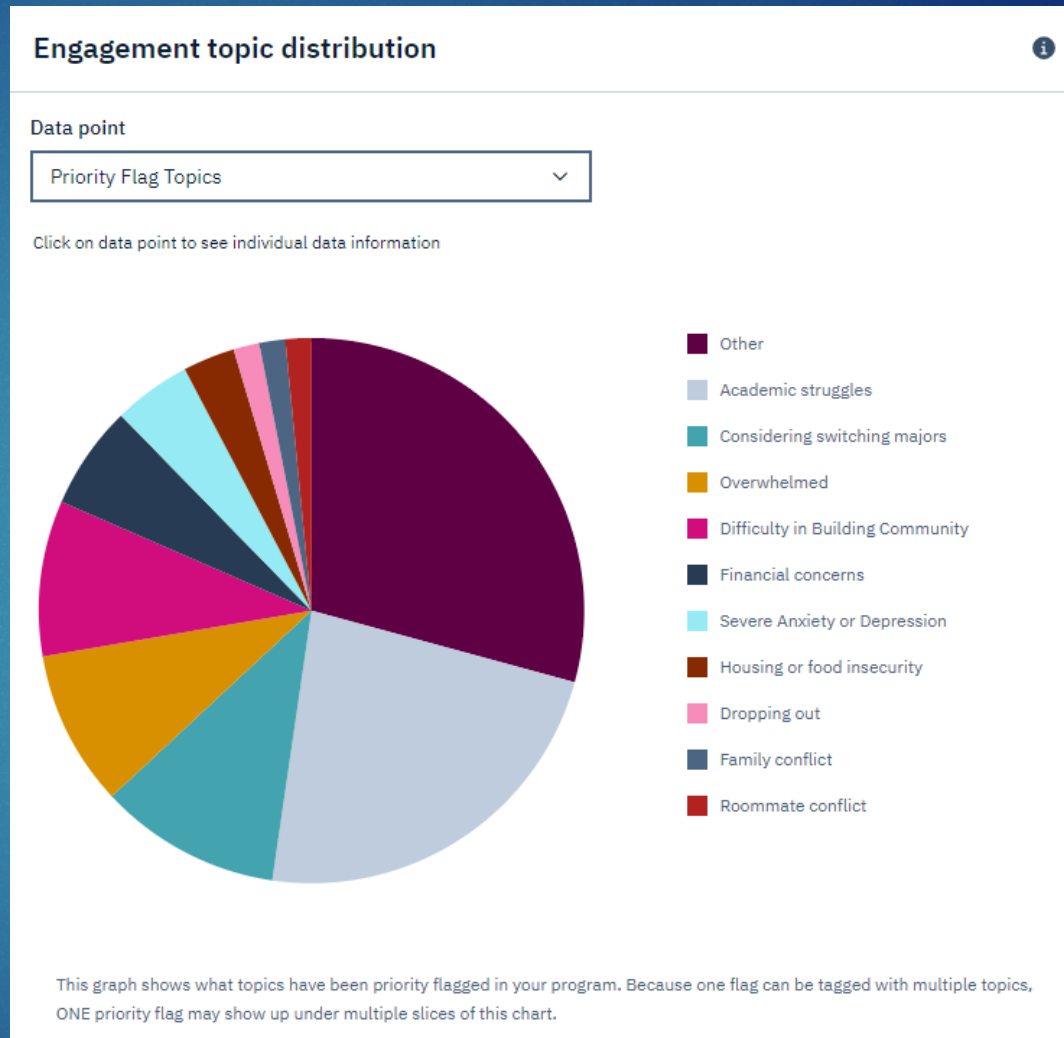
Engagement topic distribution

Data point

Priority Flag Topics

Click on data point to see individual data information

Other
Academic struggles
Considering switching majors
Overwhelmed
Difficulty in Building Community
Financial concerns
Severe Anxiety or Depression
Housing or food insecurity
Dropping out
Family conflict
Roommate conflict

This graph shows what topics have been priority flagged in your program. Because one flag can be tagged with multiple topics, ONE priority flag may show up under multiple slices of this chart.